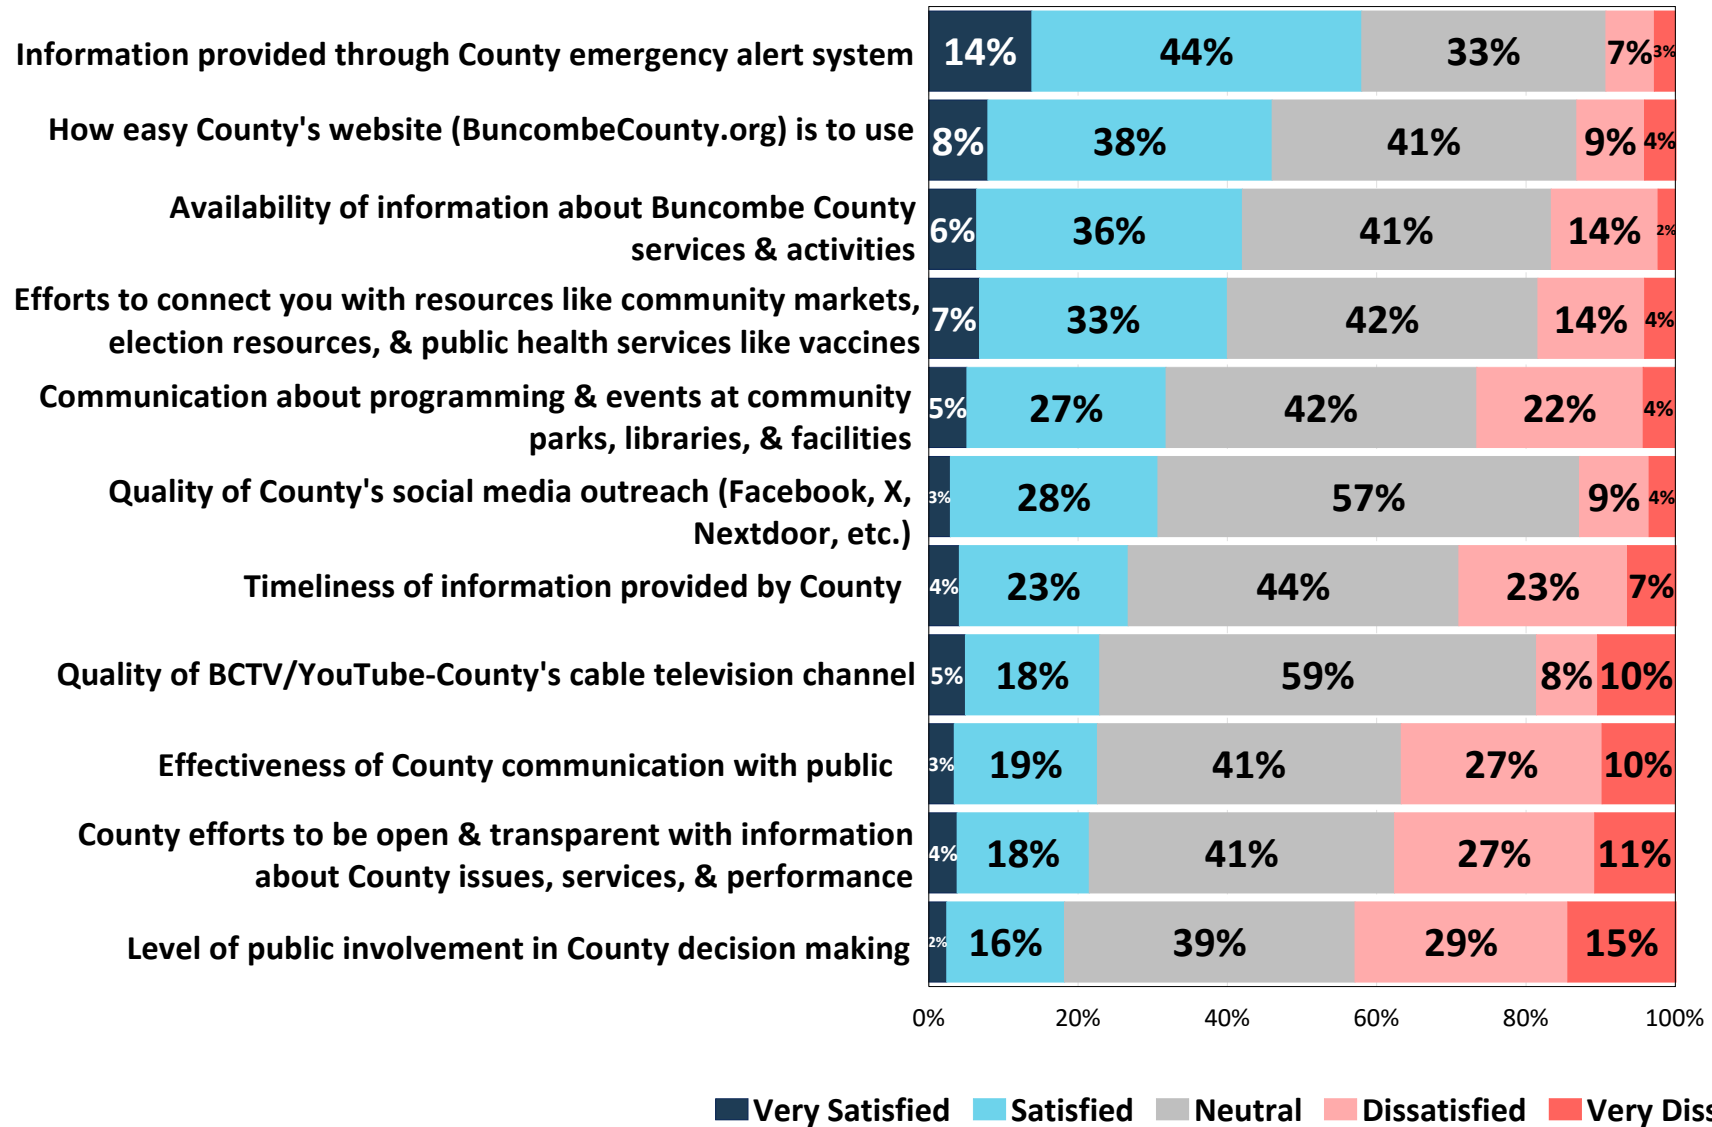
Information provided through County emergency alert system | 14% | 44% | 33% | 7% | 3%

How easy County's website (BuncombeCounty.org) is to use | 8% | 38% | 41% | 9% | 4%

Availability of information about Buncombe County services & activities | 6% | 36% | 41% | 14% | 2%

Efforts to connect you with resources like community markets, election resources, & public health services like vaccines | 7% | 33% | 42% | 14% | 4%

Communication about programming & events at community parks, libraries, & facilities | 5% | 27% | 42% | 22% | 4%

Quality of County's social media outreach (Facebook, X, Nextdoor, etc.) | 3% | 28% | 57% | 9% | 4%

Timeliness of information provided by County | 4% | 23% | 44% | 23% | 7%

Quality of BCTV/YouTube-County's cable television channel | 5% | 18% | 59% | 8% | 10%

Effectiveness of County communication with public | 3% | 19% | 41% | 27% | 10%

County efforts to be open & transparent with information about County issues, services, & performance | 4% | 18% | 41% | 27% | 11%

Level of public involvement in County decision making | 2% | 16% | 39% | 29% | 15%

0% 20% 40% 60% 80% 100%

Very Satisfied Satisfied Neutral Dissatisfied Very Diss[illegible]